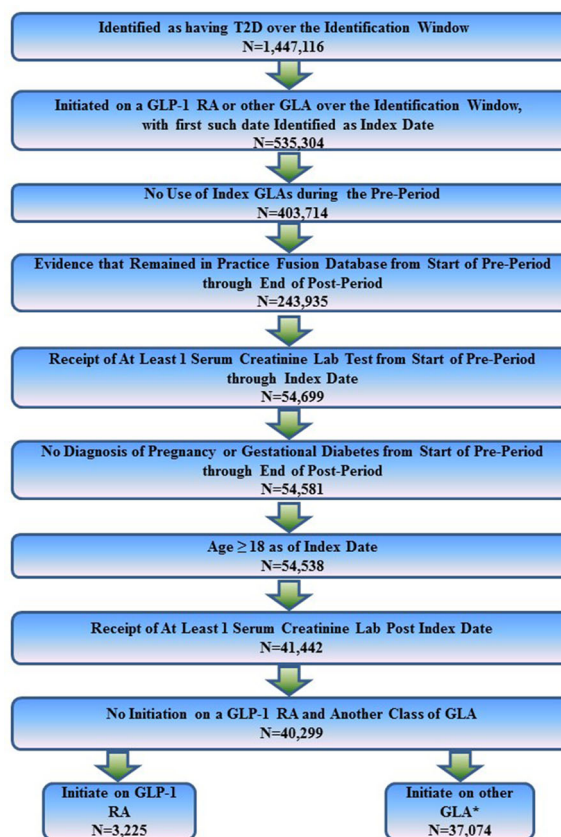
Identified as having T2D over the Identification Window
N=1,447,116

Initiated on a GLP-1 RA or other GLA over the Identification Window, with first such date Identified as Index Date
N=535,304

No Use of Index GLAs during the Pre-Period
N=403,714

Evidence that Remained in Practice Fusion Database from Start of Pre-Period through End of Post-Period
N=243,935

Receipt of At Least 1 Serum Creatinine Lab Test from Start of Pre-Period through Index Date
N=54,699

No Diagnosis of Pregnancy or Gestational Diabetes from Start of Pre-Period through End of Post-Period
N=54,581

Age $\geq 18$ as of Index Date
N=54,538

Receipt of At Least 1 Serum Creatinine Lab Post Index Date
N=41,442

No Initiation on a GLP-1 RA and Another Class of GLA
N=40,299

Initiate on GLP-1 RA
N=3,225

Initiate on other GLA*
N=37,074